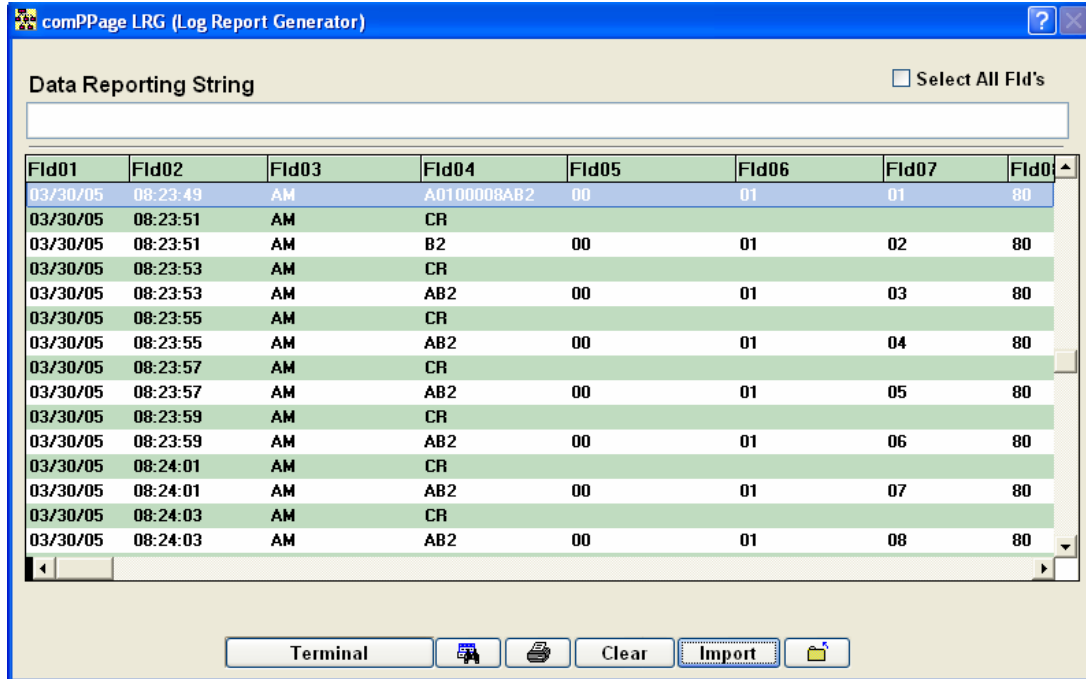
comPPage LRG (Log Report Generator)

Data Reporting String

Select All Fld's

| Fld01 | Fld02 | Fld03 | Fld04 | Fld05 | Fld06 | Fld07 | Fld0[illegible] |
|---|---|---|---|---|---|---|---|
| 03/30/05 | 08:23:49 | AM | A0100008AB2 | 00 | 01 | 01 | 80 |
| 03/30/05 | 08:23:51 | AM | CR | | | | |
| 03/30/05 | 08:23:51 | AM | B2 | 00 | 01 | 02 | 80 |
| 03/30/05 | 08:23:53 | AM | CR | | | | |
| 03/30/05 | 08:23:53 | AM | AB2 | 00 | 01 | 03 | 80 |
| 03/30/05 | 08:23:55 | AM | CR | | | | |
| 03/30/05 | 08:23:55 | AM | AB2 | 00 | 01 | 04 | 80 |
| 03/30/05 | 08:23:57 | AM | CR | | | | |
| 03/30/05 | 08:23:57 | AM | AB2 | 00 | 01 | 05 | 80 |
| 03/30/05 | 08:23:59 | AM | CR | | | | |
| 03/30/05 | 08:23:59 | AM | AB2 | 00 | 01 | 06 | 80 |
| 03/30/05 | 08:24:01 | AM | CR | | | | |
| 03/30/05 | 08:24:01 | AM | AB2 | 00 | 01 | 07 | 80 |
| 03/30/05 | 08:24:03 | AM | CR | | | | |
| 03/30/05 | 08:24:03 | AM | AB2 | 00 | 01 | 08 | 80 |

Terminal Clear Import